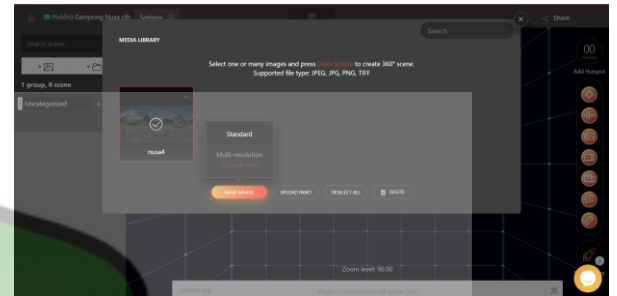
(Public) Gampong Nusa (th Settings

Search scene...

1 group, 0 scene

Uncategorized

MEDIA LIBRARY

Search

Select one or many images and press Make Sphere to create 360° scene.
Supported file type: JPEG, JPG, PNG, TIFF

nusa4

Standard

Multi-resolution

MAKE SPHERE

UPLOAD PANO

DESELECT ALL

DELETE

Share

00

Add Hotspot

Zoom level: 90.00